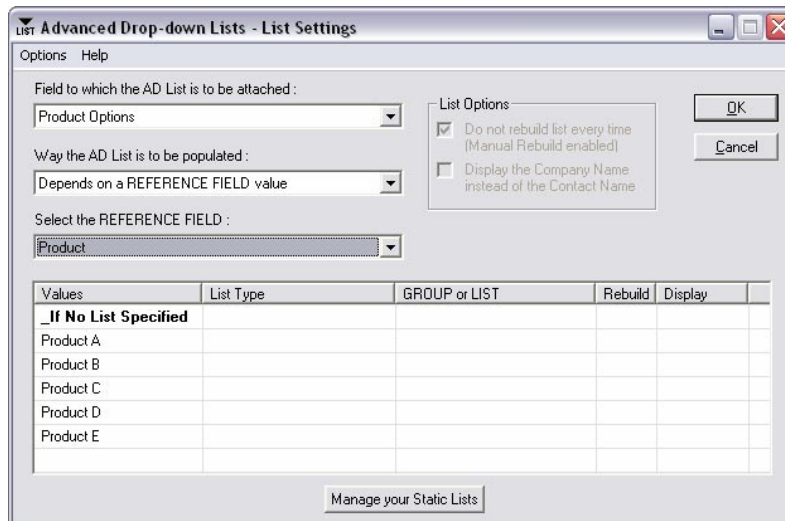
LIST Advanced Drop-down Lists - List Settings

Options Help

Field to which the AD List is to be attached :

Product Options

Way the AD List is to be populated :

Depends on a REFERENCE FIELD value

Select the REFERENCE FIELD :

Product

List Options

Do not rebuild list every time (Manual Rebuild enabled)

Display the Company Name instead of the Contact Name

OK

Cancel

| Values | List Type | GROUP or LIST | Rebuild | Display |
|---|---|---|---|---|
| _If No List Specified | | | | |
| Product A | | | | |
| Product B | | | | |
| Product C | | | | |
| Product D | | | | |
| Product E | | | | |

Manage your Static Lists